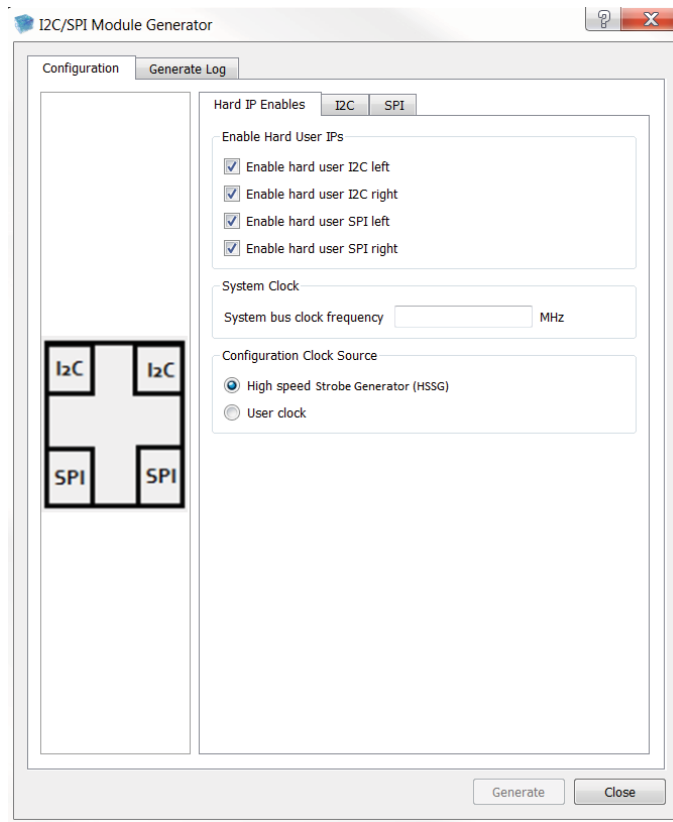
I2C/SPI Module Generator

?

X

Configuration

Generate Log

Hard IP Enables

I2C

SPI

Enable Hard User IPs

Enable hard user I2C left

Enable hard user I2C right

Enable hard user SPI left

Enable hard user SPI right

System Clock

System bus clock frequency

MHz

Configuration Clock Source

High speed Strobe Generator (HSSG)

User clock

I2C

I2C

SPI

SPI

Generate

Close